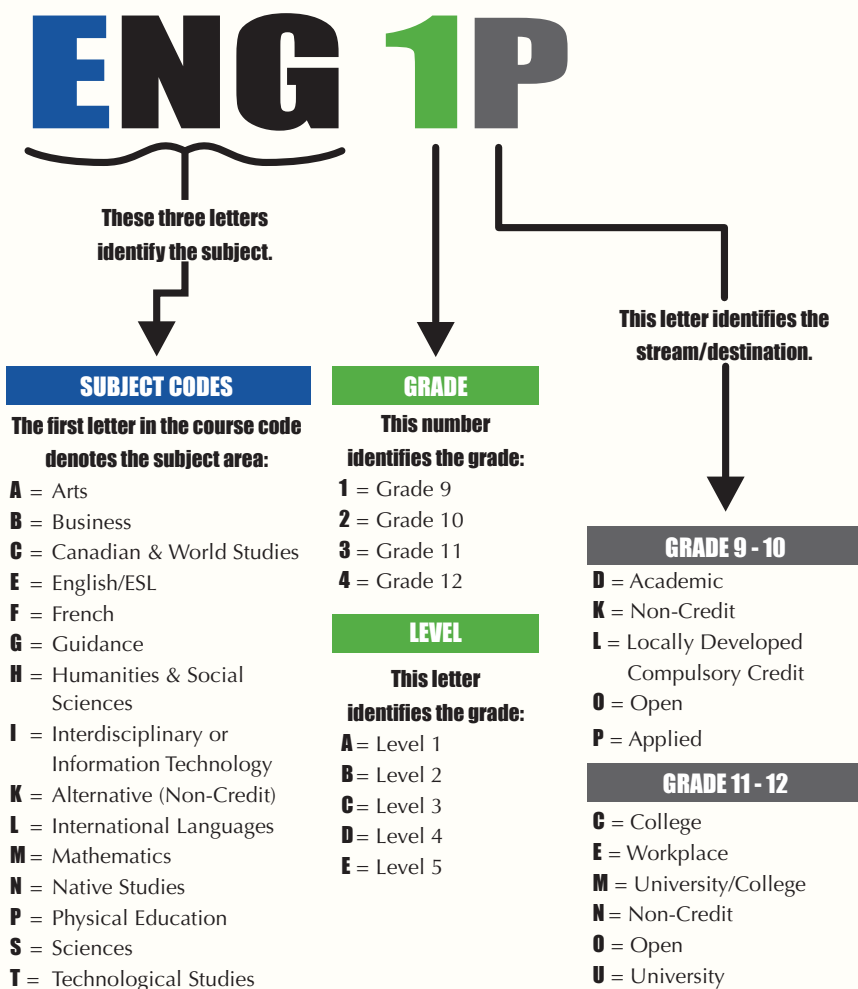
ENG 1P

These three letters identify the subject.

This letter identifies the stream/destination.

SUBJECT CODES

The first letter in the course code denotes the subject area:

A = Arts
B = Business
C = Canadian & World Studies
E = English/ESL
F = French
G = Guidance
H = Humanities & Social Sciences
I = Interdisciplinary or Information Technology
K = Alternative (Non-Credit)
L = International Languages
M = Mathematics
N = Native Studies
P = Physical Education
S = Sciences
T = Technological Studies

GRADE

This number identifies the grade:

1 = Grade 9
2 = Grade 10
3 = Grade 11
4 = Grade 12

LEVEL

This letter identifies the grade:

A = Level 1
B = Level 2
C = Level 3
D = Level 4
E = Level 5

GRADE 9 - 10

D = Academic
K = Non-Credit
L = Locally Developed Compulsory Credit
O = Open
P = Applied

GRADE 11 - 12

C = College
E = Workplace
M = University/College
N = Non-Credit
O = Open
U = University